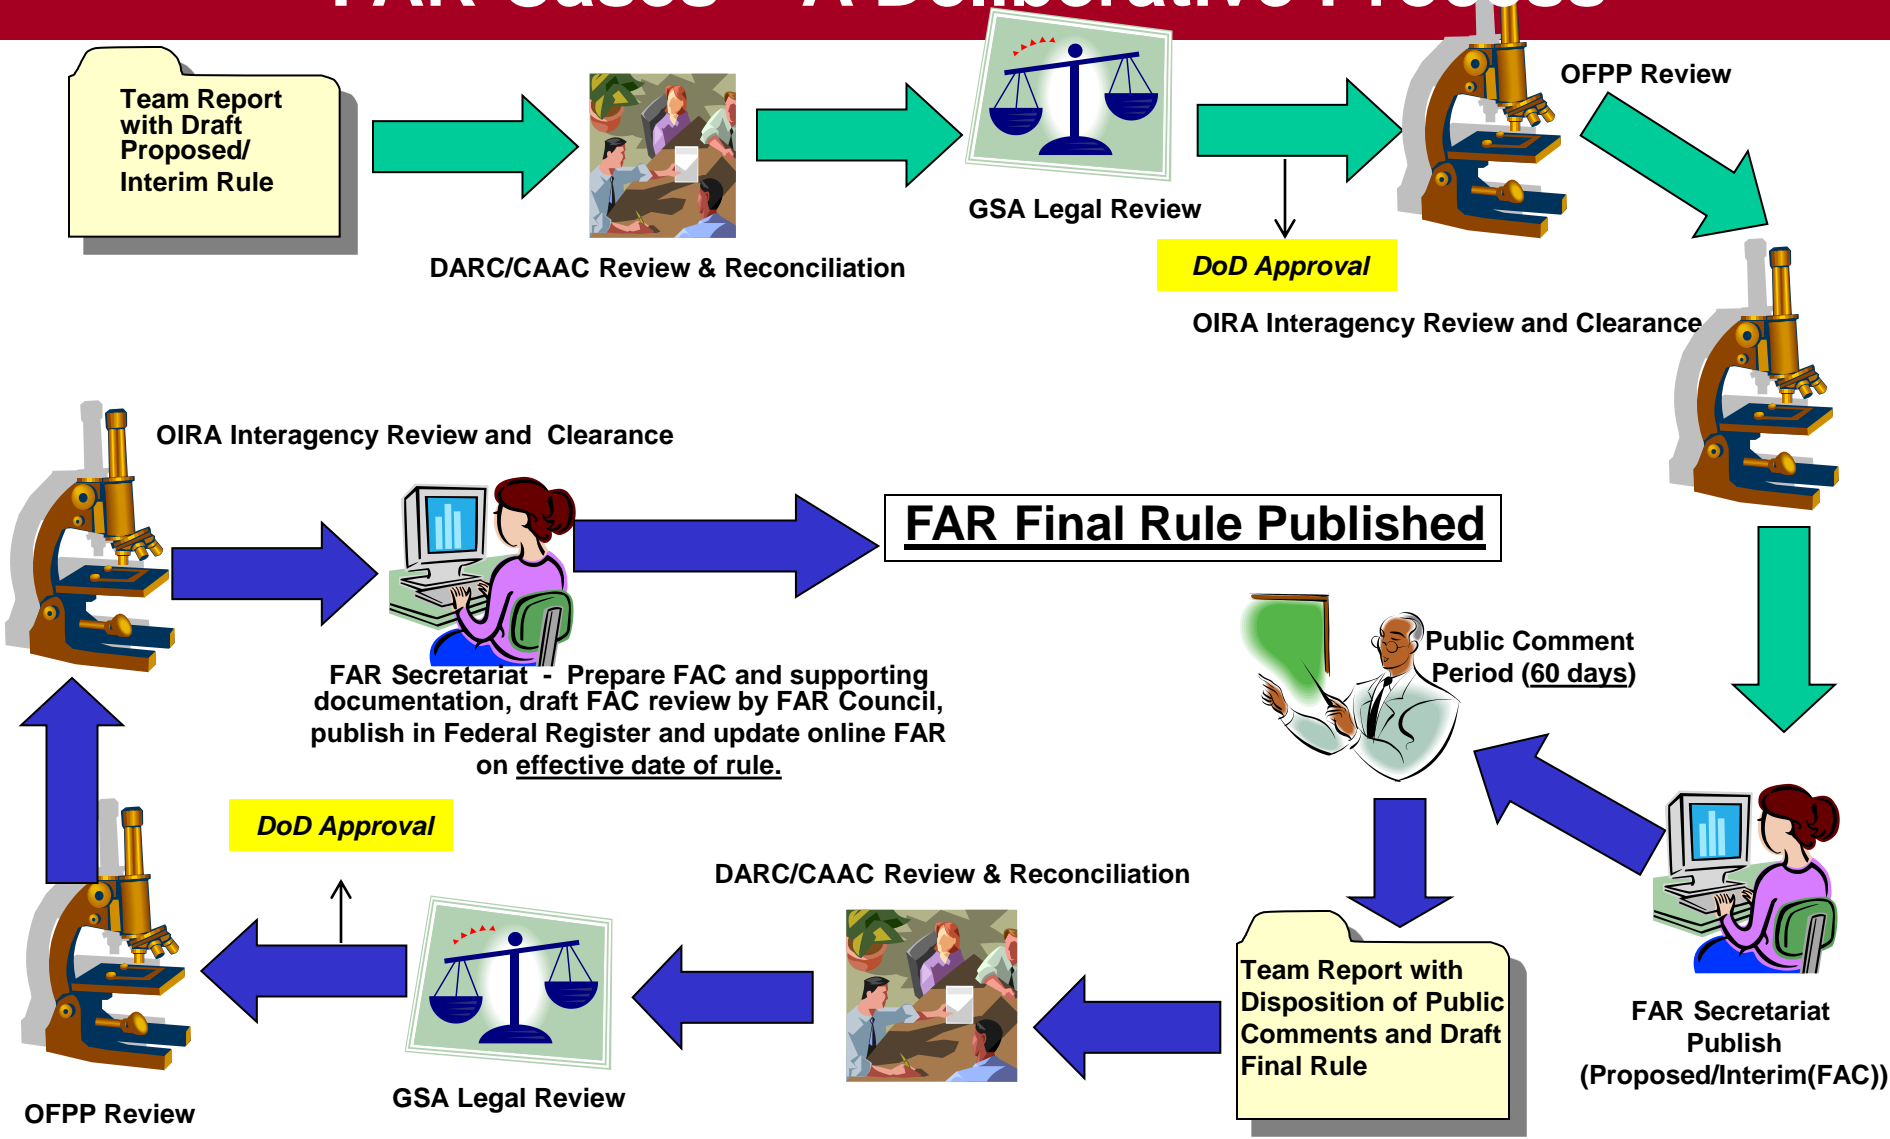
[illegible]

Team Report with Draft Proposed/ Interim Rule

DARC/CAAC Review & Reconciliation

GSA Legal Review

DoD Approval

OFPP Review

OIRA Interagency Review and Clearance

OIRA Interagency Review and Clearance

FAR Final Rule Published

FAR Secretariat - Prepare FAC and supporting documentation, draft FAC review by FAR Council, publish in Federal Register and update online FAR on effective date of rule.

Public Comment Period (60 days)

DoD Approval

DARC/CAAC Review & Reconciliation

Team Report with Disposition of Public Comments and Draft Final Rule

FAR Secretariat Publish (Proposed/Interim(FAC))

OFPP Review

GSA Legal Review